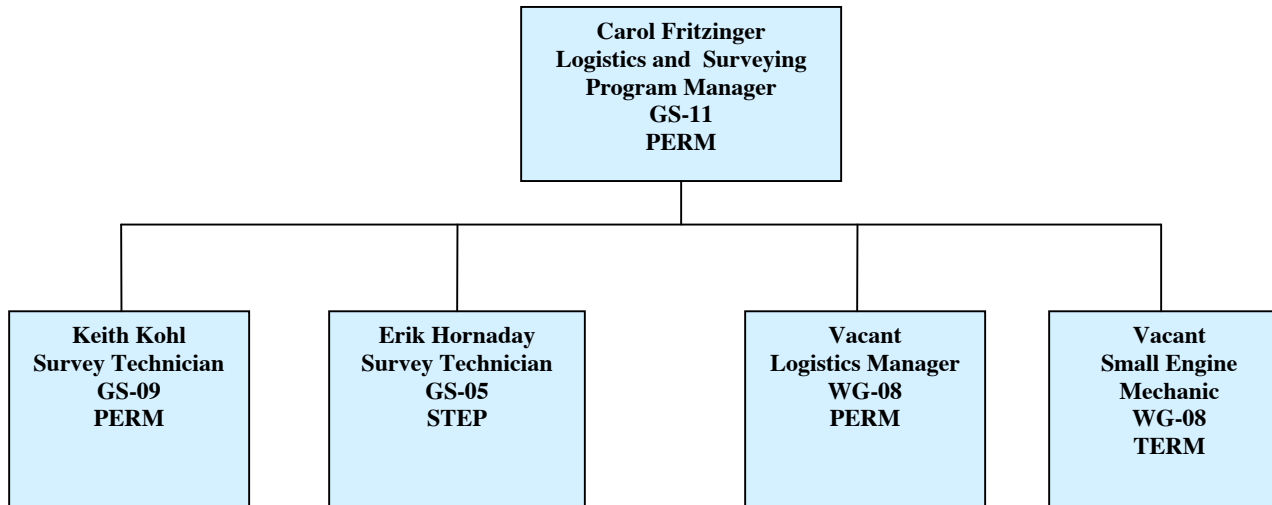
Carol Fritzinger
Logistics and Surveying Program Manager
GS-11
PERM

Keith Kohl
Survey Technician
GS-09
PERM

Erik Hornaday
Survey Technician
GS-05
STEP

Vacant
Logistics Manager
WG-08
PERM

Vacant
Small Engine Mechanic
WG-08
TERM